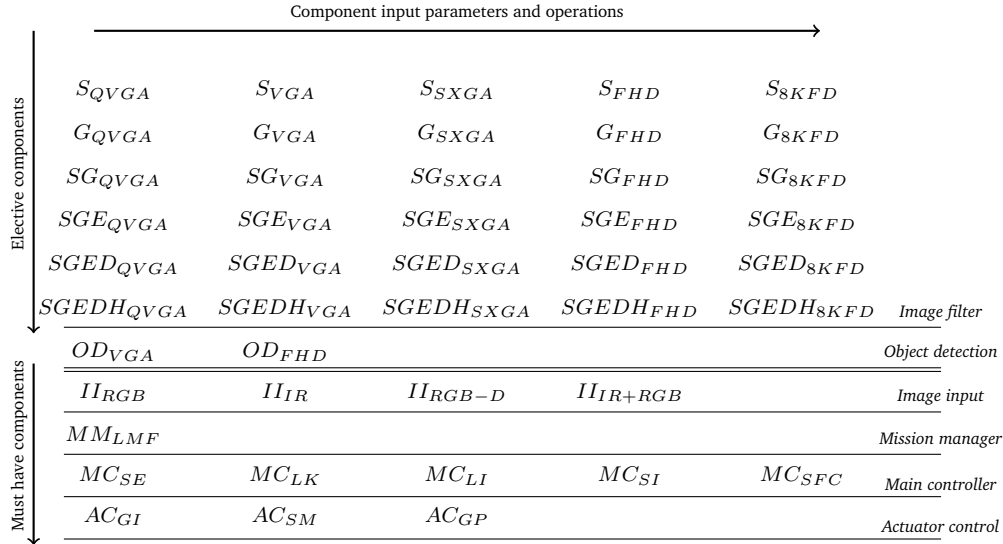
Component input parameters and operations

Elective components

| | | | | | |
|---|---|---|---|---|---|
| $S_{QVGA}$ | $S_{VGA}$ | $S_{SXGA}$ | $S_{FHD}$ | $S_{8KFD}$ | |
| $G_{QVGA}$ | $G_{VGA}$ | $G_{SXGA}$ | $G_{FHD}$ | $G_{8KFD}$ | |
| $SG_{QVGA}$ | $SG_{VGA}$ | $SG_{SXGA}$ | $SG_{FHD}$ | $SG_{8KFD}$ | |
| $SGE_{QVGA}$ | $SGE_{VGA}$ | $SGE_{SXGA}$ | $SGE_{FHD}$ | $SGE_{8KFD}$ | |
| $SGED_{QVGA}$ | $SGED_{VGA}$ | $SGED_{SXGA}$ | $SGED_{FHD}$ | $SGED_{8KFD}$ | |
| $SGEDH_{QVGA}$ | $SGEDH_{VGA}$ | $SGEDH_{SXGA}$ | $SGEDH_{FHD}$ | $SGEDH_{8KFD}$ | Image filter |
| $OD_{VGA}$ | $OD_{FHD}$ | | | | Object detection |

Must have components

| | | | | | |
|---|---|---|---|---|---|
| $II_{RGB}$ | $II_{IR}$ | $II_{RGB-D}$ | $II_{IR+RGB}$ | | Image input |
| $MM_{LMF}$ | | | | | Mission manager |
| $MC_{SE}$ | $MC_{LK}$ | $MC_{LI}$ | $MC_{SI}$ | $MC_{SFC}$ | Main controller |
| $AC_{GI}$ | $AC_{SM}$ | $AC_{GP}$ | | | Actuator control |